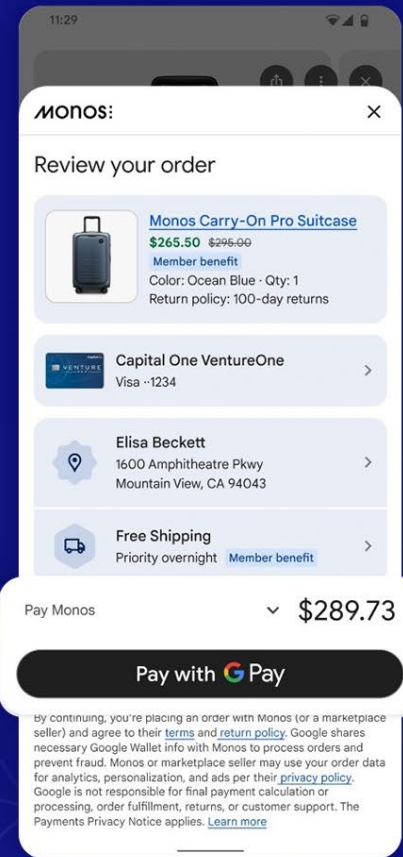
11:29

MONOS:

Review your order

Monos Carry-On Pro Suitcase
$265.50 $295.00
Member benefit
Color: Ocean Blue · Qty: 1
Return policy: 100-day returns

VENTURE
Capital One VentureOne
Visa ··1234

Elisa Beckett
1600 Amphitheatre Pkwy
Mountain View, CA 94043

Free Shipping
Priority overnight Member benefit

Pay Monos $289.73

Pay with G Pay

By continuing, you're placing an order with Monos (or a marketplace seller) and agree to their terms and return policy. Google shares necessary Google Wallet info with Monos to process orders and prevent fraud. Monos or marketplace seller may use your order data for analytics, personalization, and ads per their privacy policy. Google is not responsible for final payment calculation or processing, order fulfillment, returns, or customer support. The Payments Privacy Notice applies. Learn more